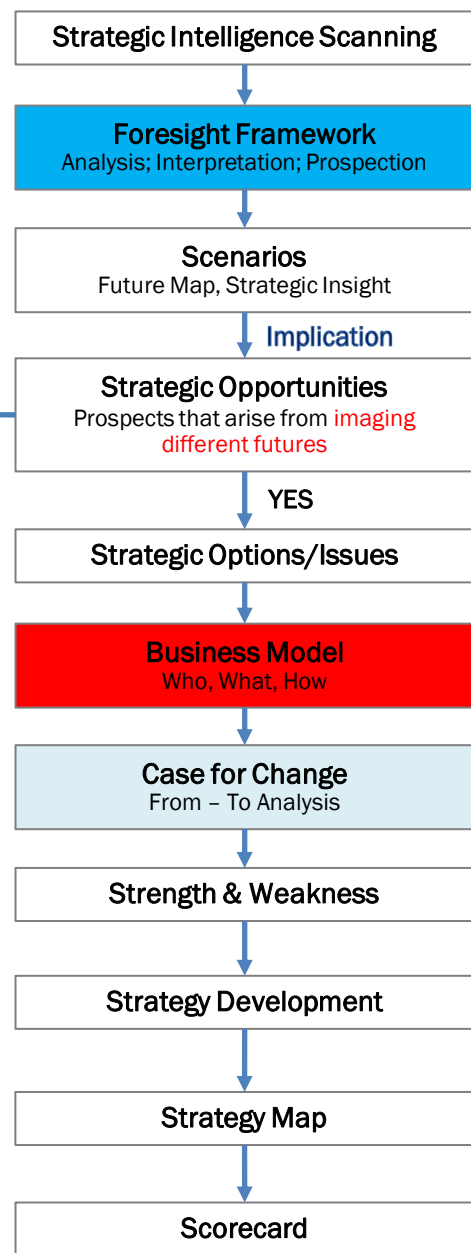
Strategic Intelligence Scanning

Foresight Framework
Analysis; Interpretation; Prospection

Scenarios
Future Map, Strategic Insight

Implication

Strategic Opportunities
Prospects that arise from imaging different futures

YES

Strategic Options/Issues

Business Model
Who, What, How

Case for Change
From – To Analysis

Strength & Weakness

Strategy Development

Strategy Map

Scorecard